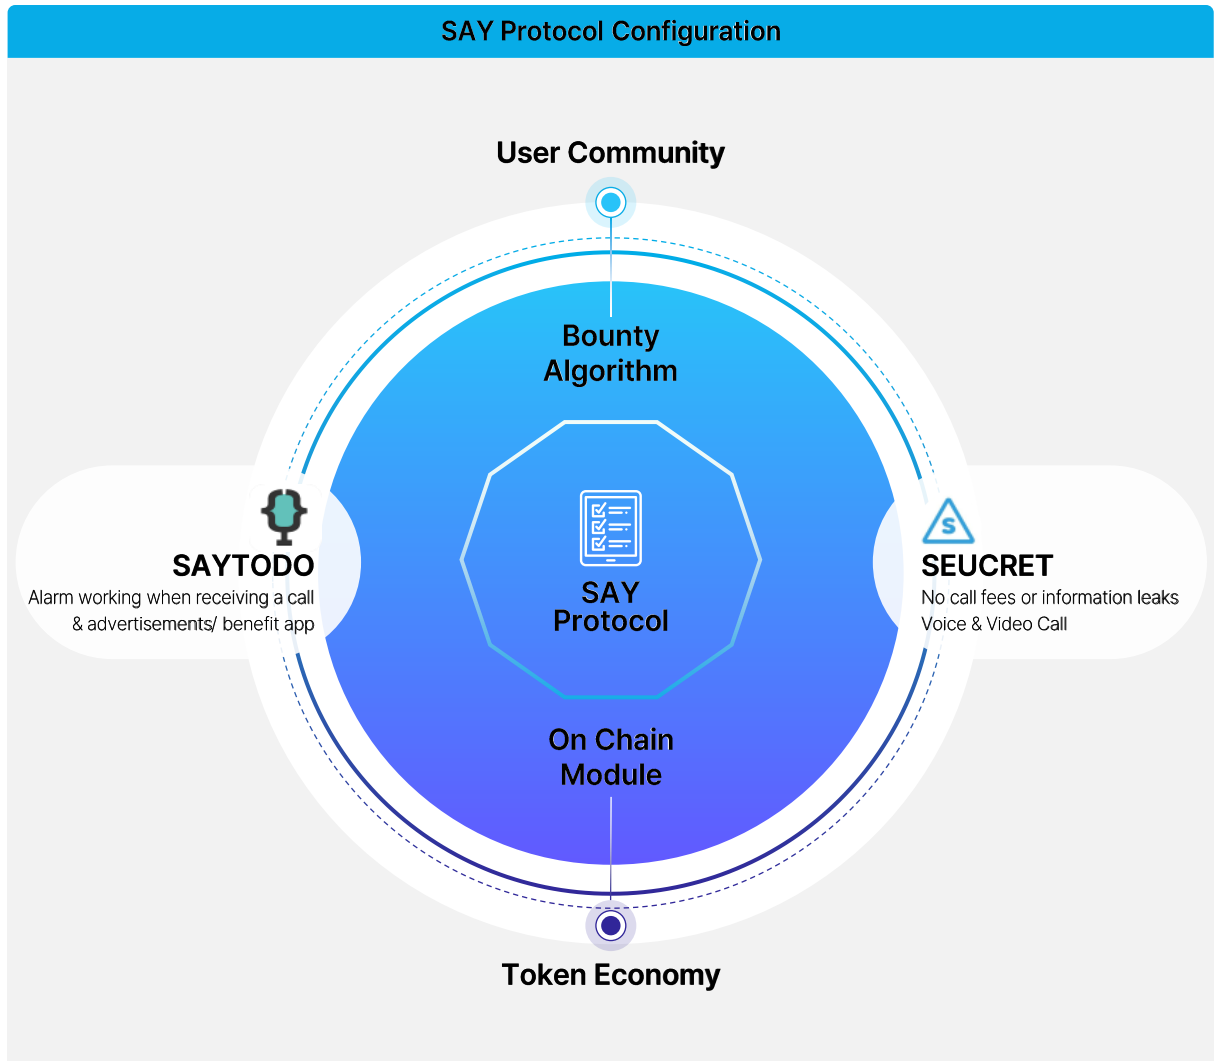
SAY Protocol Configuration

User Community

Bounty Algorithm

SAYTODO
Alarm working when receiving a call & advertisements/ benefit app

SAY Protocol

SEUCRET
No call fees or information leaks Voice & Video Call

On Chain Module

Token Economy